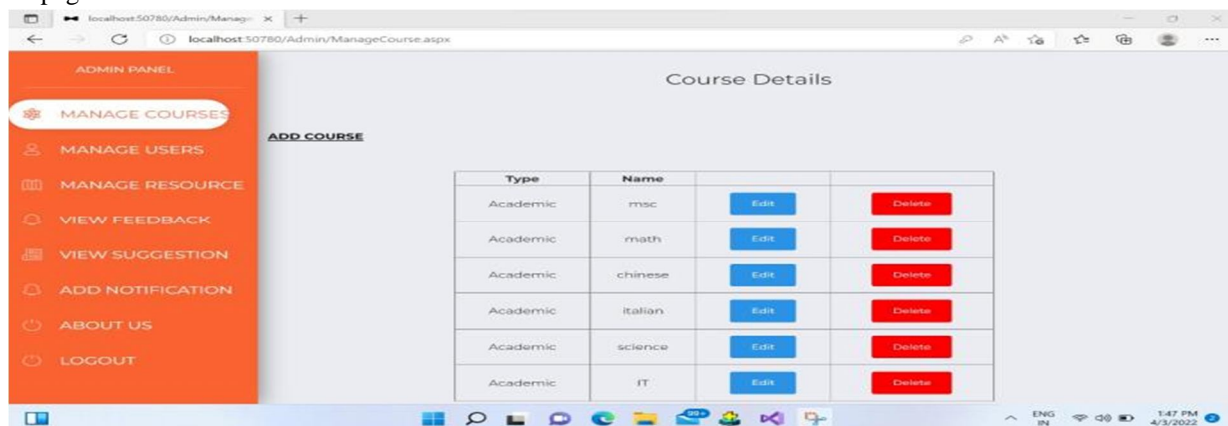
localhost:50780/Admin/Manage ×

localhost:50780/Admin/ManageCourse.aspx

ADMIN PANEL

MANAGE COURSES
MANAGE USERS
MANAGE RESOURCE
VIEW FEEDBACK
VIEW SUGGESTION
ADD NOTIFICATION
ABOUT US
LOGOUT

Course Details

ADD COURSE

| Type | Name | | |
|---|---|---|---|
| Academic | msc | Edit | Delete |
| Academic | math | Edit | Delete |
| Academic | chinese | Edit | Delete |
| Academic | italian | Edit | Delete |
| Academic | science | Edit | Delete |
| Academic | IT | Edit | Delete |

99+

ENG IN 1:47 PM 4/3/2022